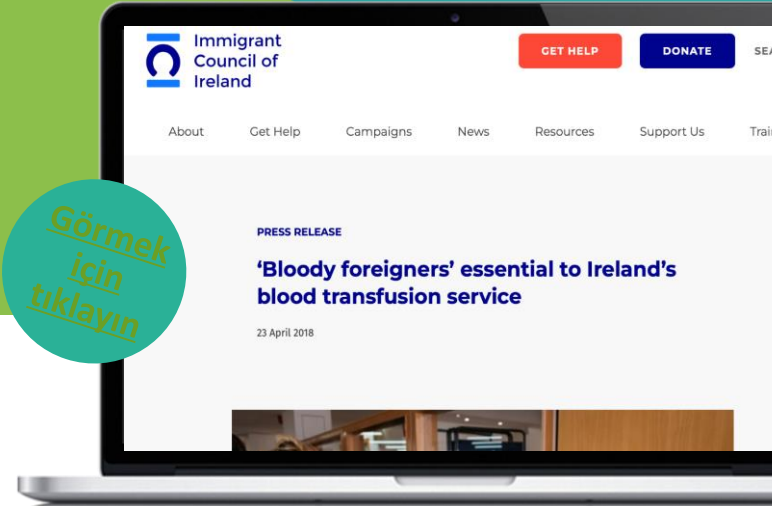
Immigrant Council of Ireland

GET HELP

DONATE

SEA

About Get Help Campaigns News Resources Support Us Trai

Görmek için tıklayın

PRESS RELEASE

'Bloody foreigners' essential to Ireland's blood transfusion service

23 April 2018